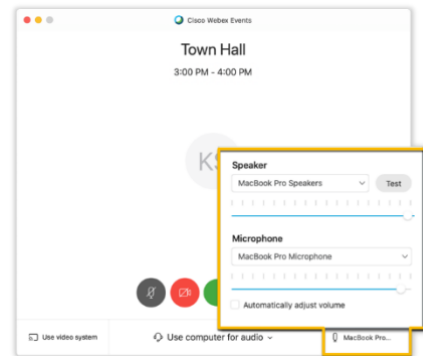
Cisco Webex Events

Town Hall

3:00 PM - 4:00 PM

KS

Speaker

MacBook Pro Speakers

Test

Microphone

MacBook Pro Microphone

Automatically adjust volume

Use video system

Use computer for audio

MacBook Pro...